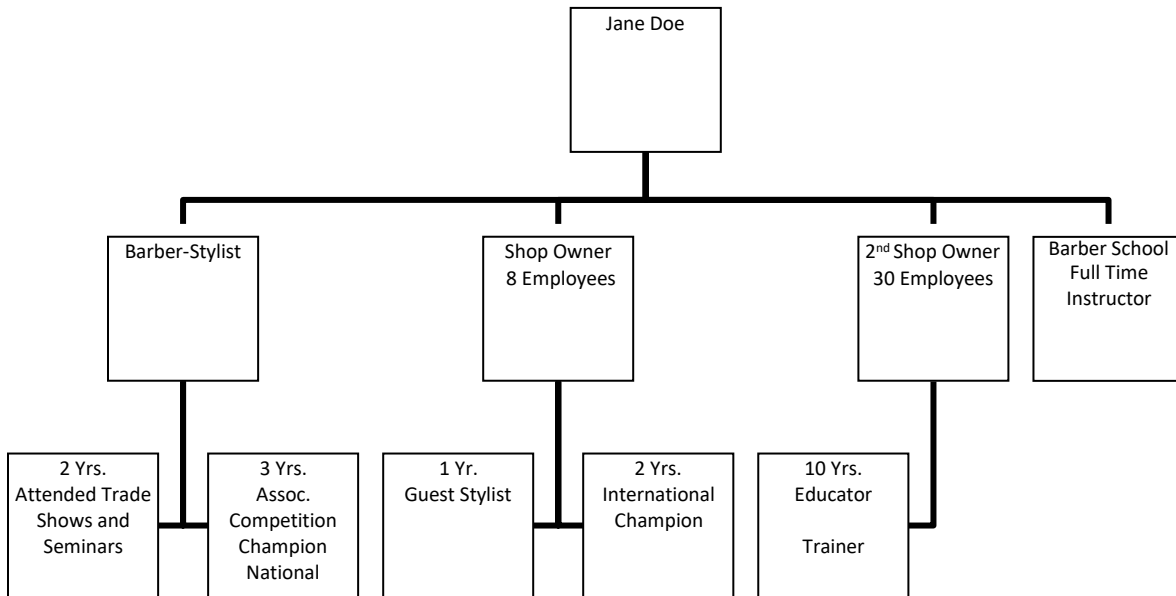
Jane Doe

Barber-Stylist

Shop Owner
8 Employees

2nd Shop Owner
30 Employees

Barber School
Full Time
Instructor

2 Yrs.
Attended Trade
Shows and
Seminars

3 Yrs.
Assoc.
Competition
Champion
National

1 Yr.
Guest Stylist

2 Yrs.
International
Champion

10 Yrs.
Educator

Trainer